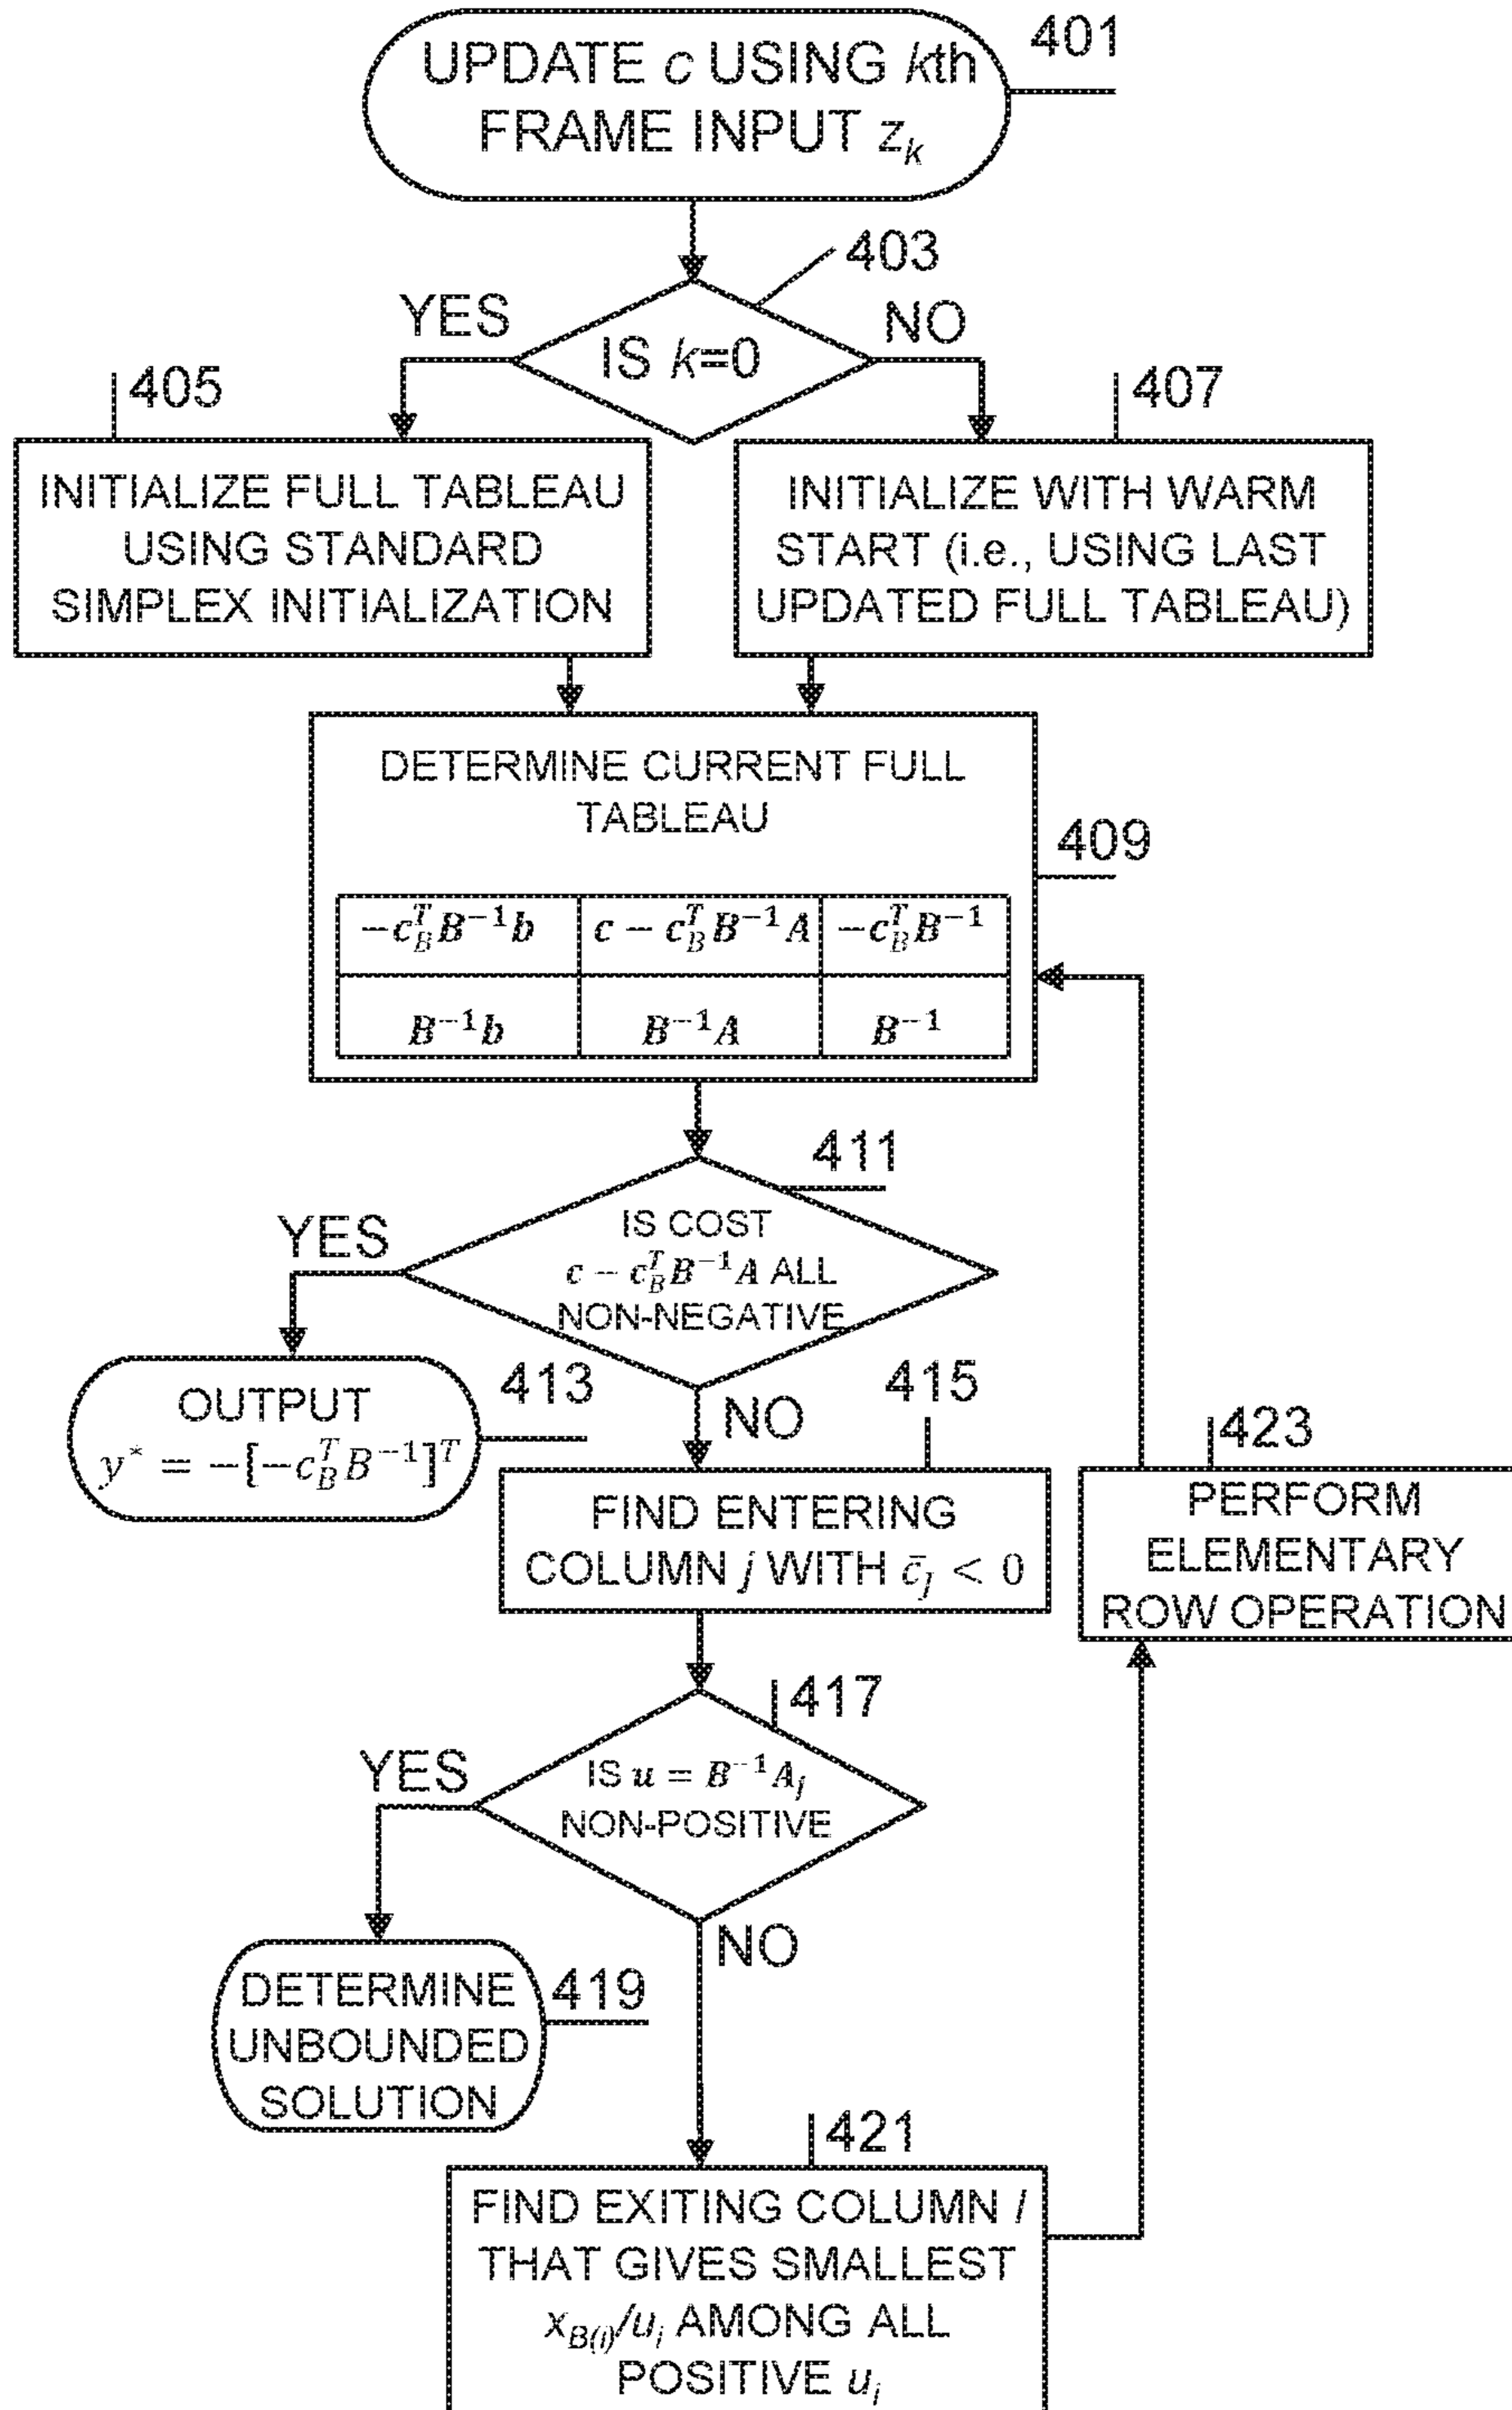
UPDATE $c$ USING $k$th FRAME INPUT $z_k$

401

403

YES

IS $k$=0

NO

405

407

INITIALIZE FULL TABLEAU USING STANDARD SIMPLEX INITIALIZATION

INITIALIZE WITH WARM START (i.e., USING LAST UPDATED FULL TABLEAU)

DETERMINE CURRENT FULL TABLEAU

409

| $-c_B^T B^{-1} b$ | $c - c_B^T B^{-1} A$ | $-c_B^T B^{-1}$ |
|---|---|---|
| $B^{-1} b$ | $B^{-1} A$ | $B^{-1}$ |

411

YES

IS COST $c - c_B^T B^{-1} A$ ALL NON-NEGATIVE

OUTPUT $y^* = -[-c_B^T B^{-1}]^T$

413

NO

415

423

FIND ENTERING COLUMN $j$ WITH $\bar{c}_j < 0$

PERFORM ELEMENTARY ROW OPERATION

417

YES

IS $u = B^{-1} A_j$ NON-POSITIVE

NO

DETERMINE UNBOUNDED SOLUTION

419

421

FIND EXITING COLUMN $l$ THAT GIVES SMALLEST $x_{B(i)}/u_i$ AMONG ALL POSITIVE $u_i$